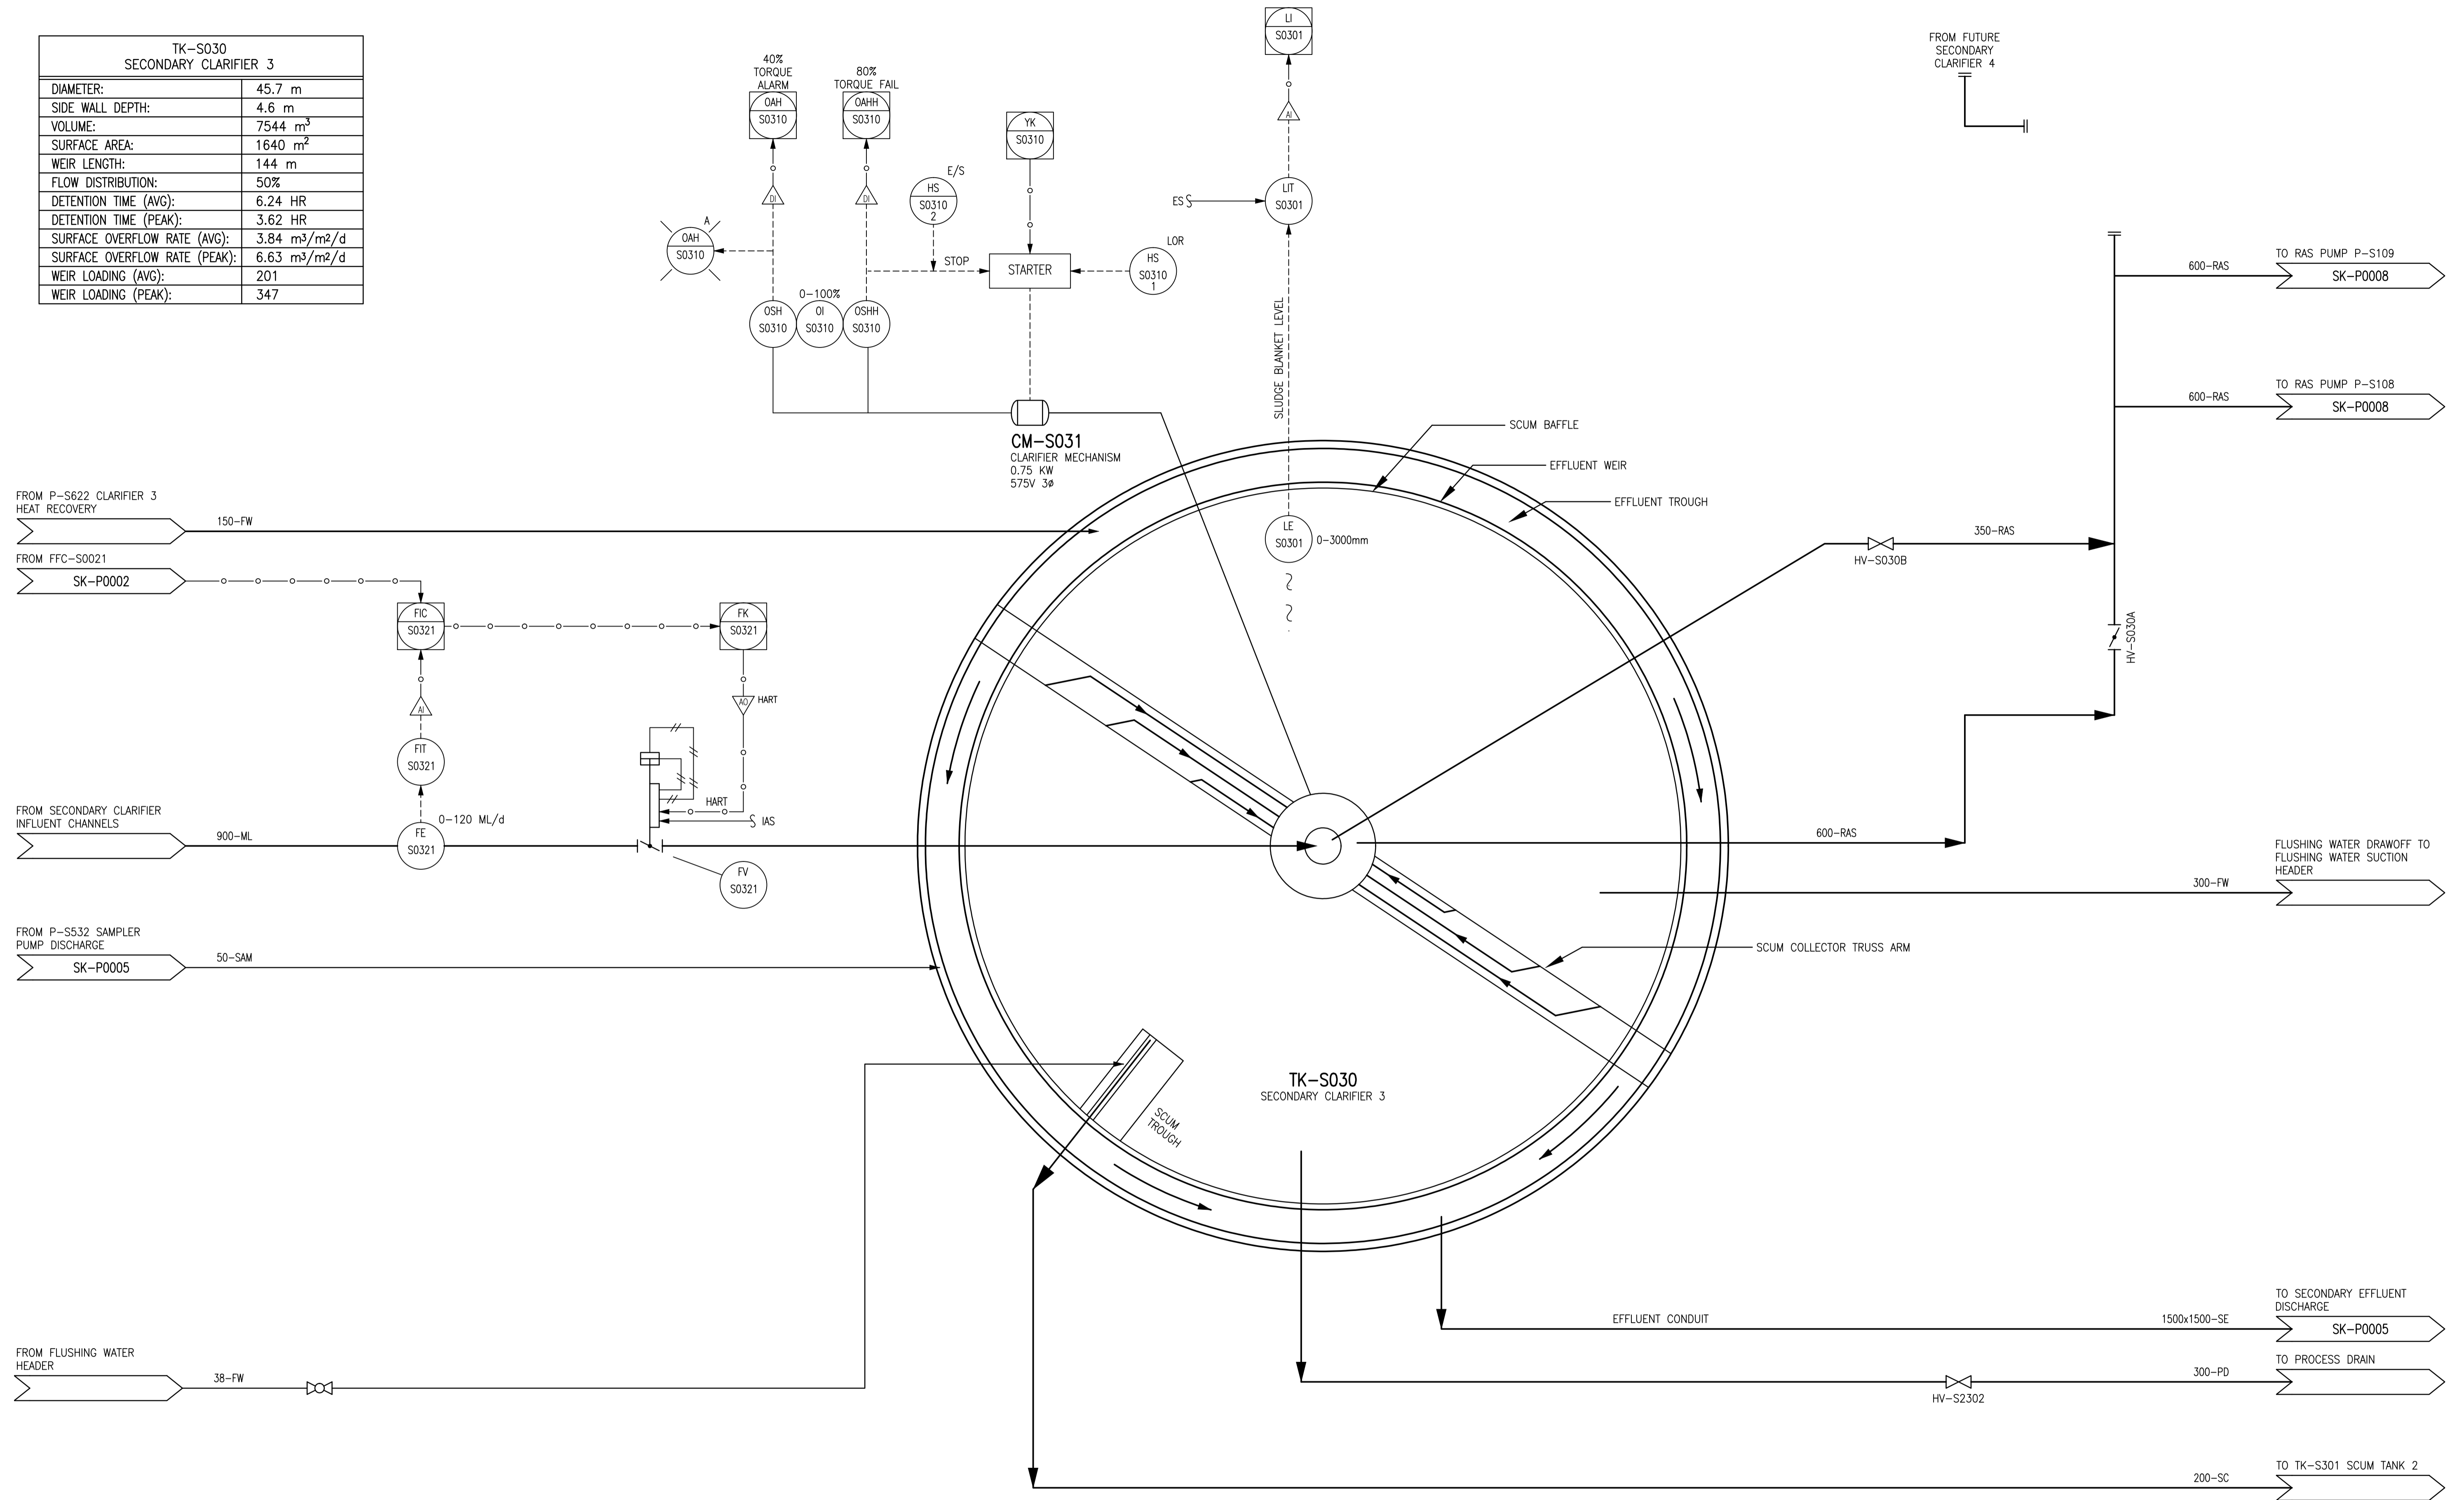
| TK–S030 SECONDARY CLARIFIER 3 | |
|---|---|
| DIAMETER: | 45.7 m |
| SIDE WALL DEPTH: | 4.6 m |
| VOLUME: | 7544 $m^3$ |
| SURFACE AREA: | 1640 $m^2$ |
| WEIR LENGTH: | 144 m |
| FLOW DISTRIBUTION: | 50% |
| DETENTION TIME (AVG): | 6.24 HR |
| DETENTION TIME (PEAK): | 3.62 HR |
| SURFACE OVERFLOW RATE (AVG): | 3.84 m³/m²/d |
| SURFACE OVERFLOW RATE (PEAK): | 6.63 m³/m²/d |
| WEIR LOADING (AVG): | 201 |
| WEIR LOADING (PEAK): | 347 |

40% TORQUE ALARM
OAH S0310
80% TORQUE FAIL
OAHH S0310
DI
DI
A
OAH S0310
E/S
HS S0310 2
YK S0310
STOP
STARTER
LOR
HS S0310 1
0–100%
OSH S0310
OI S0310
OSHH S0310
CM–S031
CLARIFIER MECHANISM
0.75 KW
575V 3ø

LI S0301
AI
ES
LIT S0301
SLUDGE BLANKET LEVEL
LE S0301 0–3000mm

FROM FUTURE SECONDARY CLARIFIER 4

600–RAS
TO RAS PUMP P–S109
SK–P0008
600–RAS
TO RAS PUMP P–S108
SK–P0008

SCUM BAFFLE
EFFLUENT WEIR
EFFLUENT TROUGH

FROM P–S622 CLARIFIER 3 HEAT RECOVERY
150–FW
FROM FFC–S0021
SK–P0002
FIC S0321
FK S0321
AI
AO HART
FIT S0321
HART
IAS
FROM SECONDARY CLARIFIER INFLUENT CHANNELS
900–ML
FE S0321
0–120 ML/d
FV S0321

HV–S030B
350–RAS
HV–S030A
600–RAS
FLUSHING WATER DRAWOFF TO FLUSHING WATER SUCTION HEADER
300–FW

FROM P–S532 SAMPLER PUMP DISCHARGE
50–SAM
SK–P0005
SCUM COLLECTOR TRUSS ARM
SCUM TROUGH
TK–S030
SECONDARY CLARIFIER 3

EFFLUENT CONDUIT
1500x1500–SE
TO SECONDARY EFFLUENT DISCHARGE
SK–P0005
FROM FLUSHING WATER HEADER
38–FW
HV–S2302
300–PD
TO PROCESS DRAIN
200–SC
TO TK–S301 SCUM TANK 2